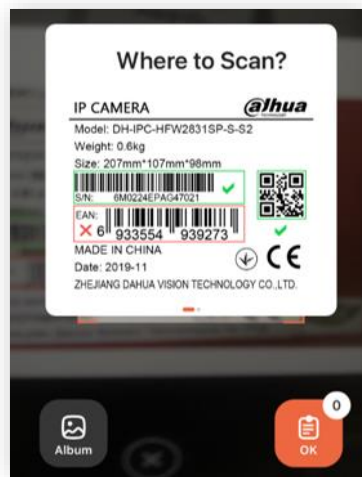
Where to Scan?

IP CAMERA
alhua
Model: DH-IPC-HFW2831SP-S-S2
Weight: 0.6kg
Size: 207mm*107mm*96mm
S/N: 6M0224EPAG47021
EAN:
6 933554 939273
MADE IN CHINA
Date: 2019-11
CE
ZHEJIANG DAHUA VISION TECHNOLOGY CO.,LTD.

Album

0
OK